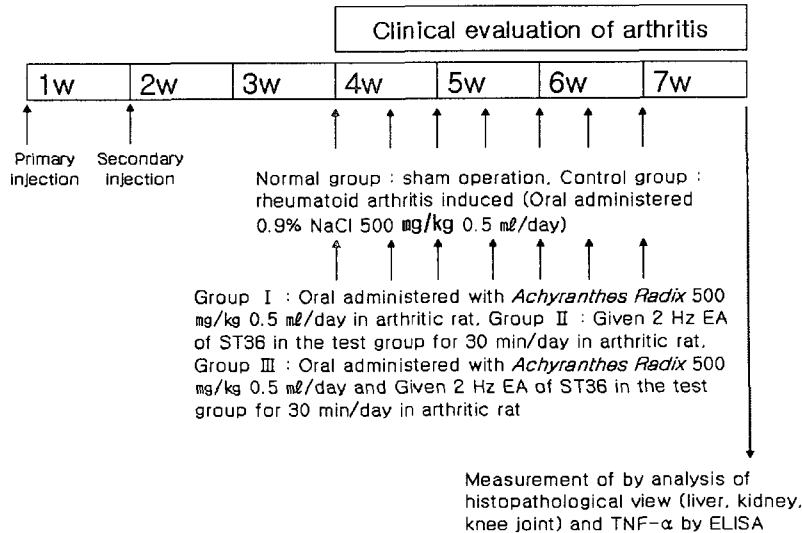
Clinical evaluation of arthritis

| 1w | 2w | 3w | 4w | 5w | 6w | 7w |
|---|---|---|---|---|---|---|

Primary injection

Secondary injection

Normal group : sham operation, Control group : rheumatoid arthritis induced (Oral administered 0.9% NaCl 500 mg/kg 0.5 mℓ/day)

Group Ⅰ : Oral administered with *Achyranthes Radix* 500 mg/kg 0.5 mℓ/day in arthritic rat, Group Ⅱ : Given 2 Hz EA of ST36 in the test group for 30 min/day in arthritic rat, Group Ⅲ : Oral administered with *Achyranthes Radix* 500 mg/kg 0.5 mℓ/day and Given 2 Hz EA of ST36 in the test group for 30 min/day in arthritic rat

Measurement of by analysis of histopathological view (liver, kidney, knee joint) and TNF-$\alpha$ by ELISA